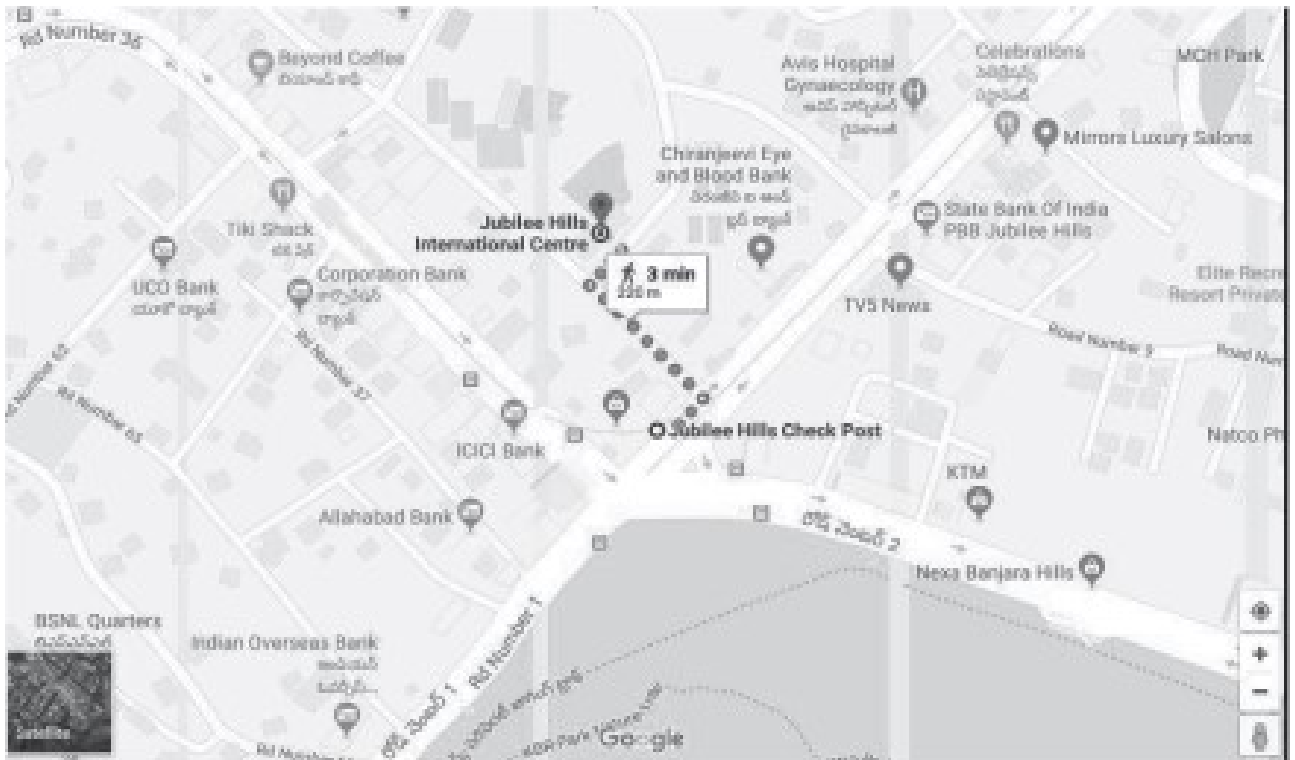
Rd Number 36
Beyond Coffee
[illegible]
Avis Hospital Gynaecology
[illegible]
Celebrations
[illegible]
MCH Park
Mirrors Luxury Salons
Chiranjeevi Eye and Blood Bank
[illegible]
Jubilee Hills International Centre
Tiki Shack
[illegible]
State Bank Of India PBB Jubilee Hills
UCO Bank
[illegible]
Corporation Bank
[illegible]
3 min
220 m
TV5 News
Elite Recre Resort Private
Road Number 9
Road Num
Rd Number 37
Rd Number 65
Rd Number 65
ICICI Bank
Jubilee Hills Check Post
Natco Ph
KTM
Allahabad Bank
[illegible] 2
Nexa Banjara Hills
BSNL Quarters
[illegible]
Indian Overseas Bank
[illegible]
Rd Number 1
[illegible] 1
Satellite
Rd Number
Google